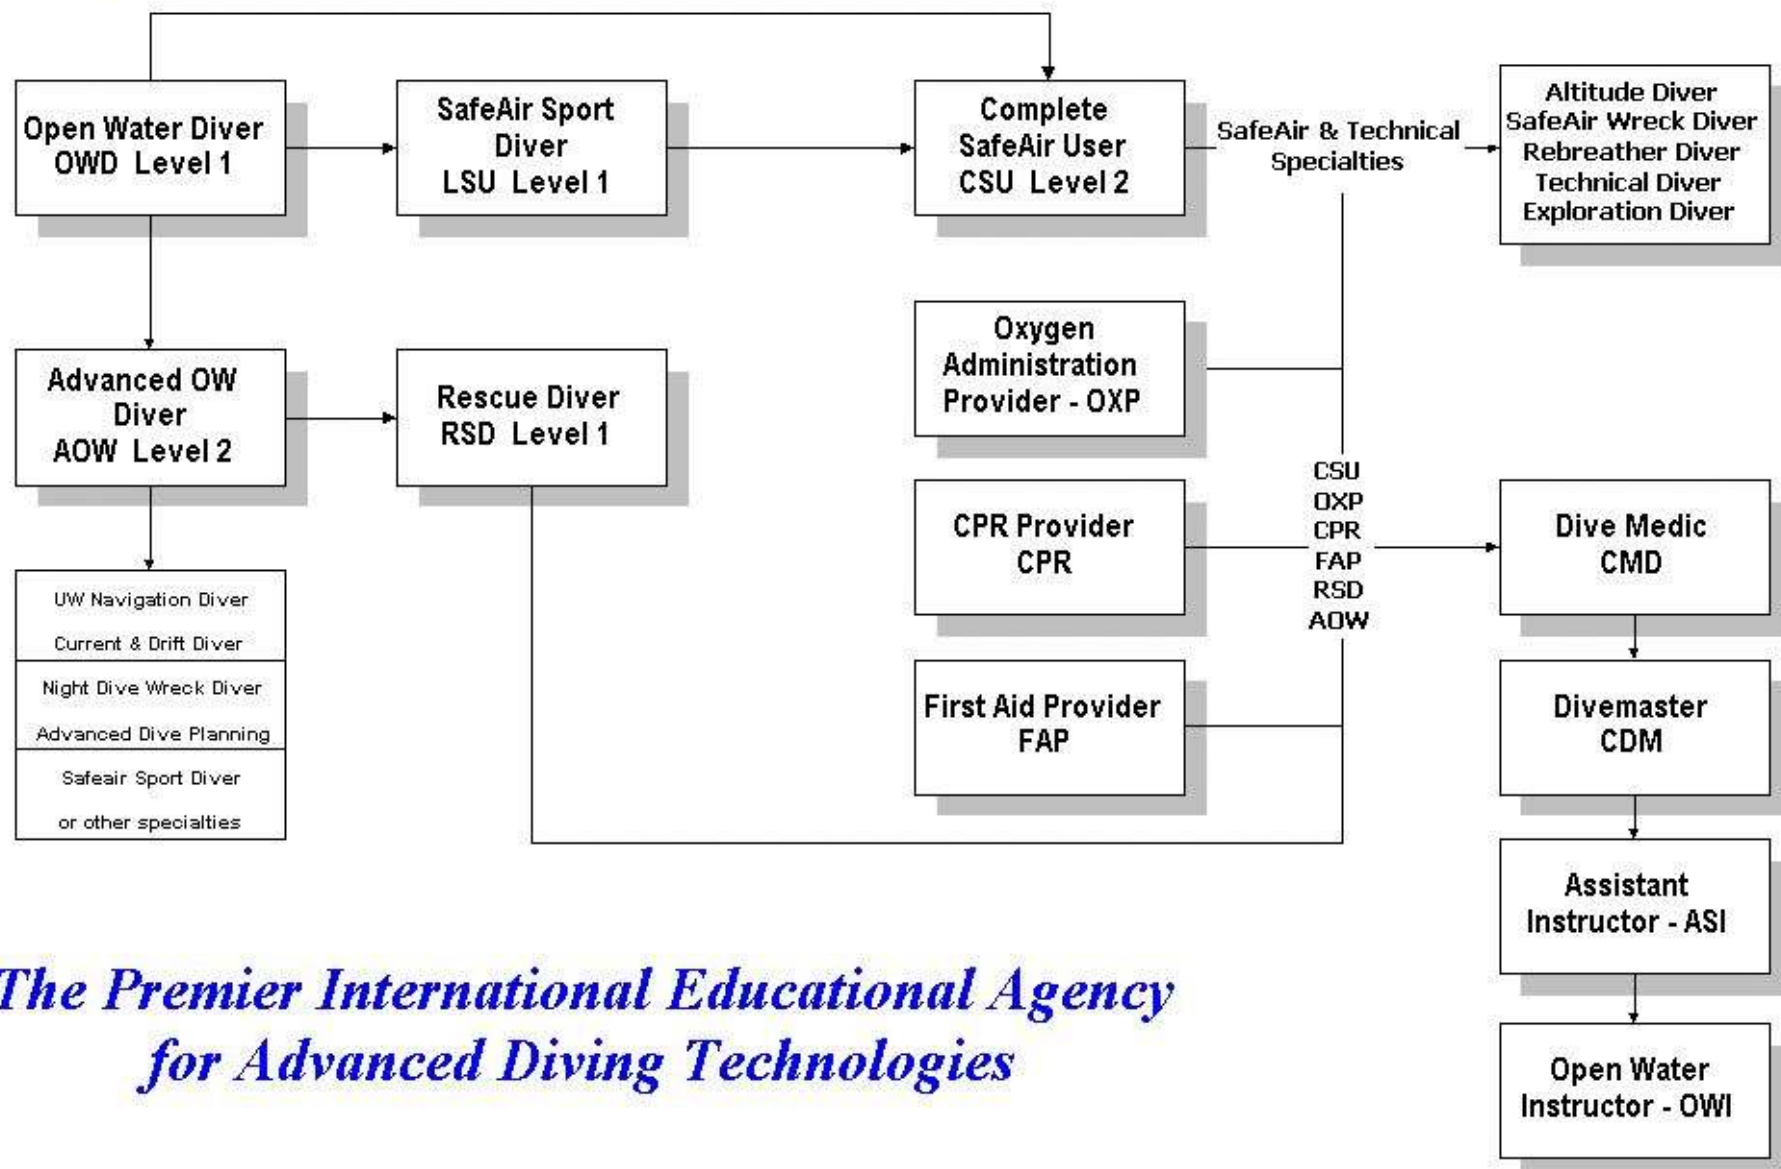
Open Water Diver
OWD Level 1

SafeAir Sport Diver
LSU Level 1

Complete SafeAir User
CSU Level 2

SafeAir & Technical Specialties

Altitude Diver
SafeAir Wreck Diver
Rebreather Diver
Technical Diver
Exploration Diver

Oxygen Administration Provider - OXP

Advanced OW Diver
AOW Level 2

Rescue Diver
RSD Level 1

CSU
OXP
CPR
FAP
RSD
AOW

CPR Provider
CPR

Dive Medic
CMD

UW Navigation Diver
Current & Drift Diver
Night Dive Wreck Diver
Advanced Dive Planning
Safeair Sport Diver
or other specialties

First Aid Provider
FAP

Divemaster
CDM

Assistant Instructor - ASI

The Premier International Educational Agency for Advanced Diving Technologies

Open Water Instructor - OWI